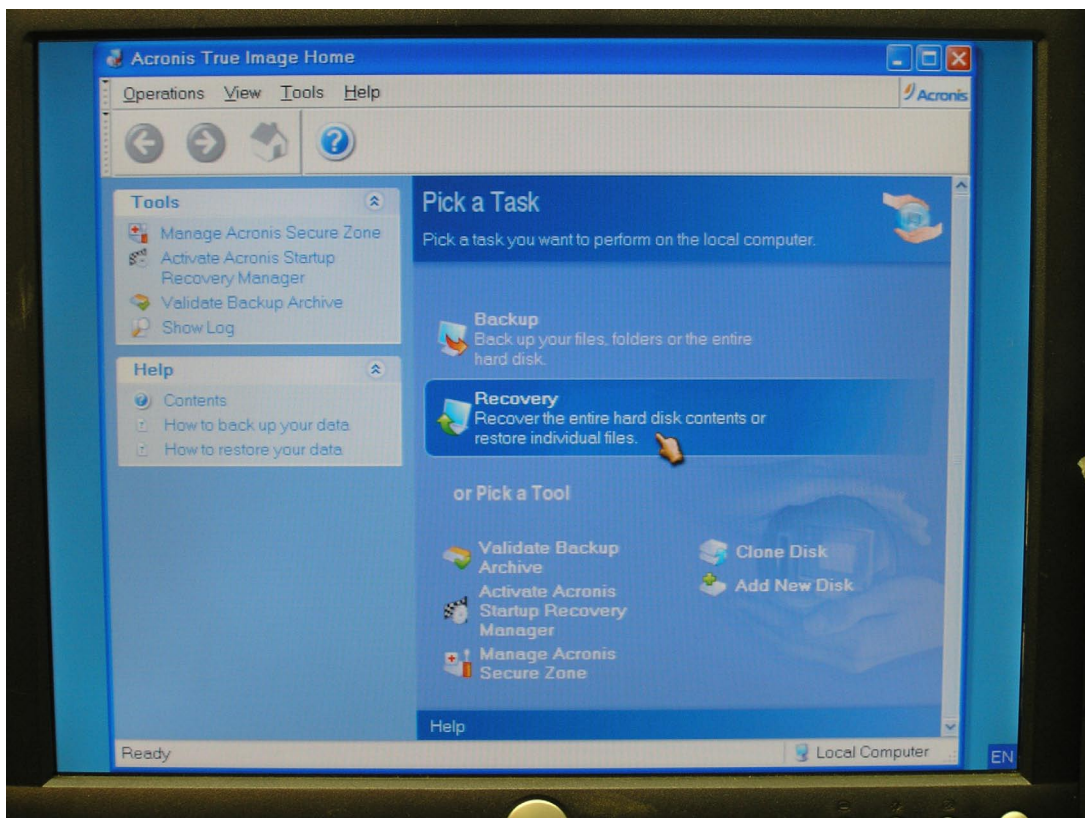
Acronis True Image Home

Operations View Tools Help

Acronis

Tools

Manage Acronis Secure Zone
Activate Acronis Startup Recovery Manager
Validate Backup Archive
Show Log

Help

Contents
How to back up your data
How to restore your data

Pick a Task

Pick a task you want to perform on the local computer.

Backup
Back up your files, folders or the entire hard disk.

Recovery
Recover the entire hard disk contents or restore individual files.

or Pick a Tool

Validate Backup Archive
Activate Acronis Startup Recovery Manager
Manage Acronis Secure Zone

Clone Disk
Add New Disk

Help

Ready

Local Computer

EN